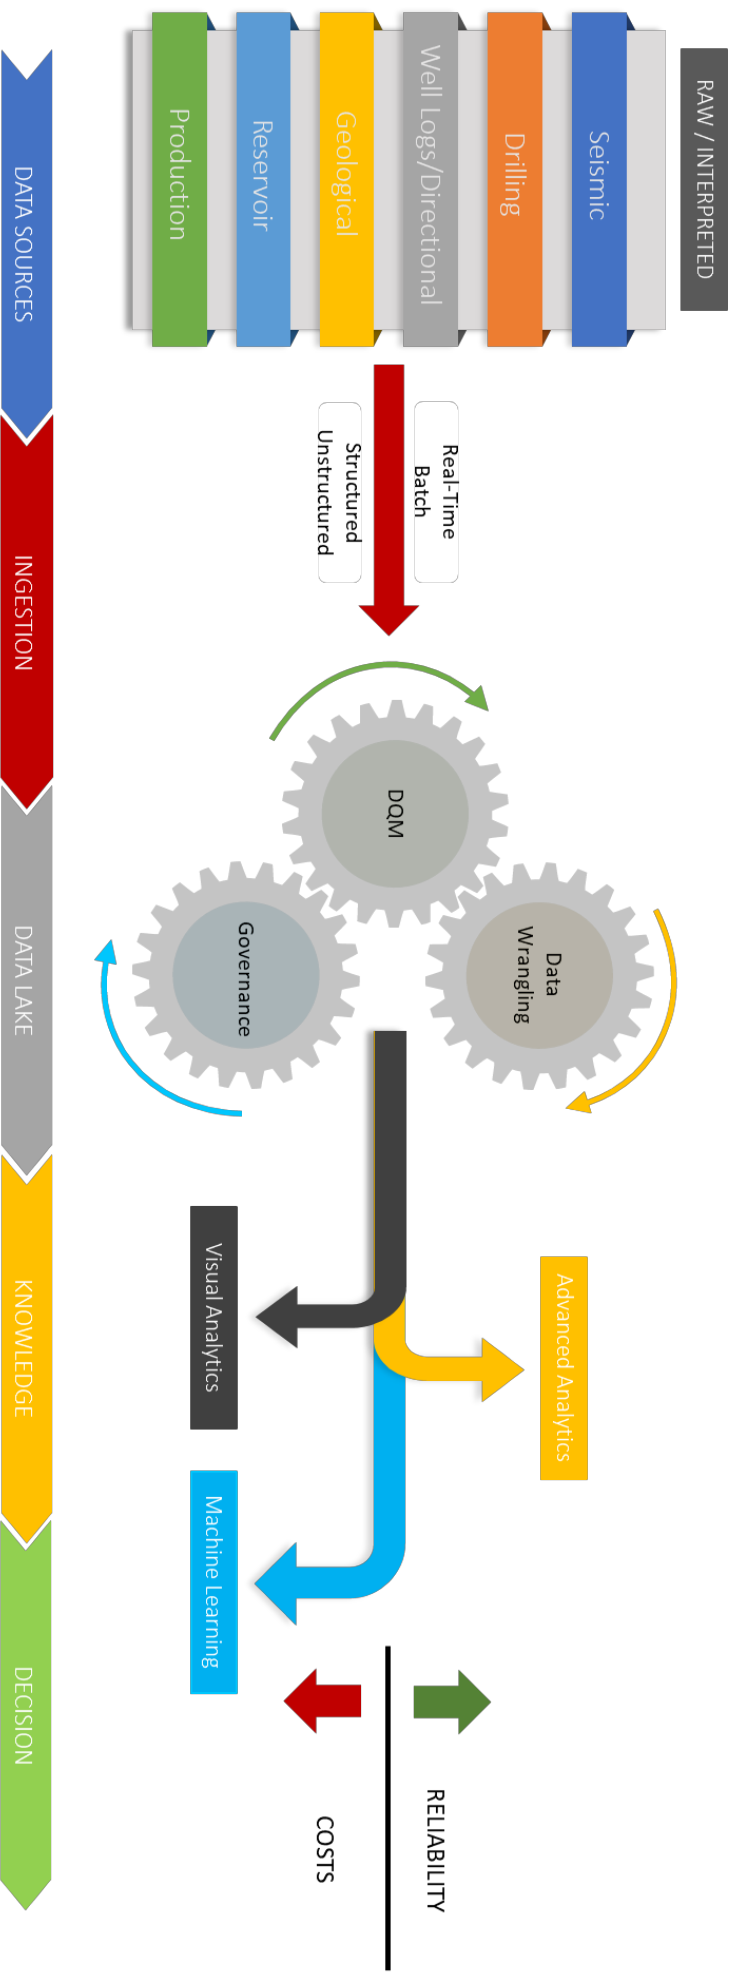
RAW / INTERPRETED

Seismic

Drilling

Well Logs/Directional

Geological

Reservoir

Production

Real-Time
Batch

Structured
Unstructured

DQM

Data Wrangling

Governance

Advanced Analytics

Visual Analytics

Machine Learning

RELIABILITY

COSTS

DATA SOURCES

INGESTION

DATA LAKE

KNOWLEDGE

DECISION